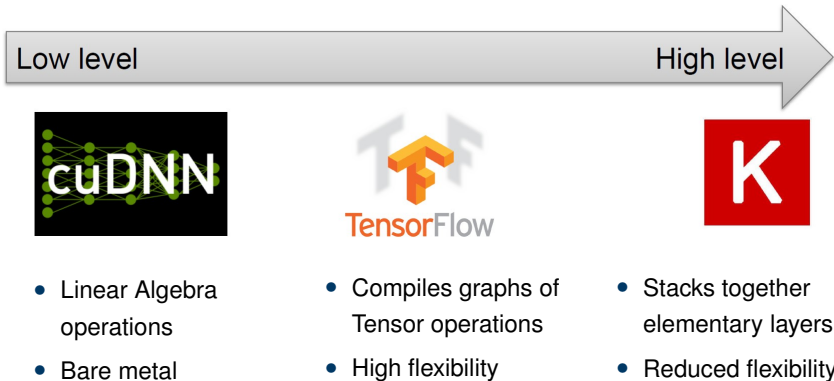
Low level

High level

cuDNN

TensorFlow

K

• Linear Algebra operations
• Bare metal

• Compiles graphs of Tensor operations
• High flexibility

• Stacks together elementary layers
• Reduced flexibility